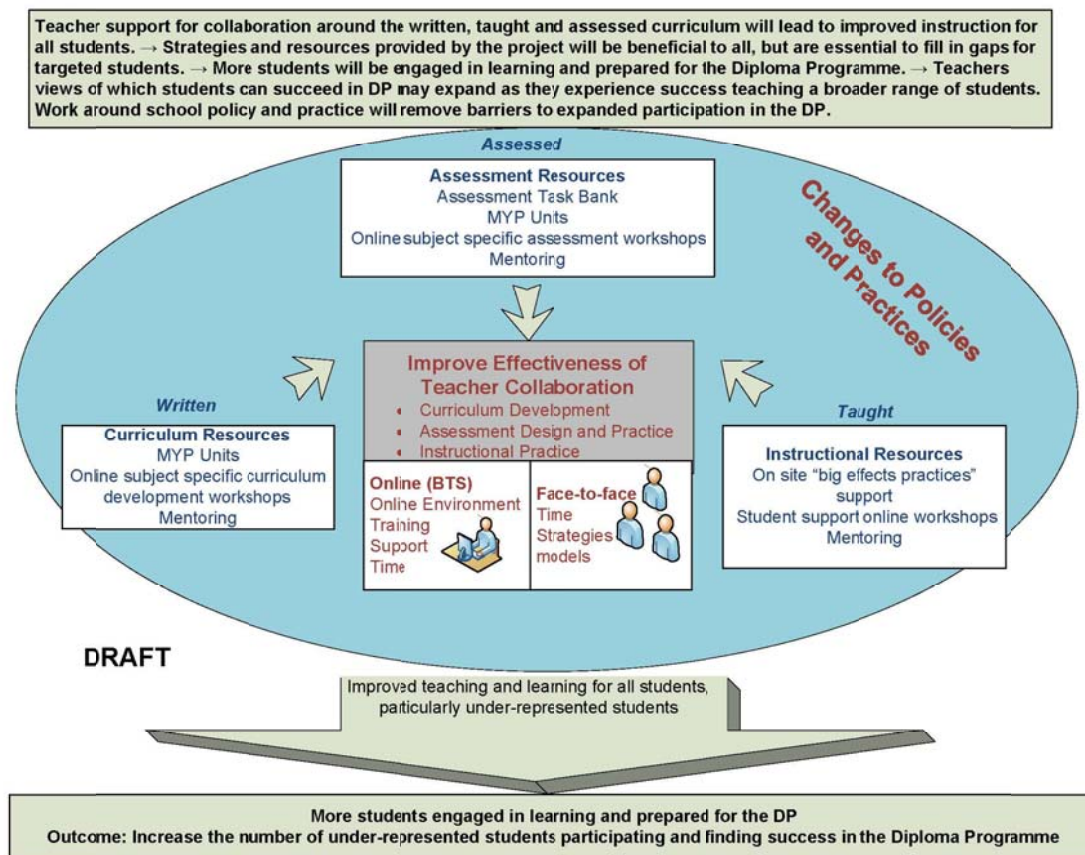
Teacher support for collaboration around the written, taught and assessed curriculum will lead to improved instruction for all students. → Strategies and resources provided by the project will be beneficial to all, but are essential to fill in gaps for targeted students. → More students will be engaged in learning and prepared for the Diploma Programme. → Teachers views of which students can succeed in DP may expand as they experience success teaching a broader range of students. Work around school policy and practice will remove barriers to expanded participation in the DP.

Assessed

Assessment Resources
Assessment Task Bank
MYP Units
Online subject specific assessment workshops
Mentoring

Changes to Policies and Practices

Improve Effectiveness of Teacher Collaboration
Curriculum Development
Assessment Design and Practice
Instructional Practice

Written

Curriculum Resources
MYP Units
Online subject specific curriculum development workshops
Mentoring

Taught

Instructional Resources
On site "big effects practices" support
Student support online workshops
Mentoring

Online (BTS)
Online Environment
Training
Support
Time

Face-to-face
Time
Strategies
models

DRAFT

Improved teaching and learning for all students, particularly under-represented students

More students engaged in learning and prepared for the DP
Outcome: Increase the number of under-represented students participating and finding success in the Diploma Programme